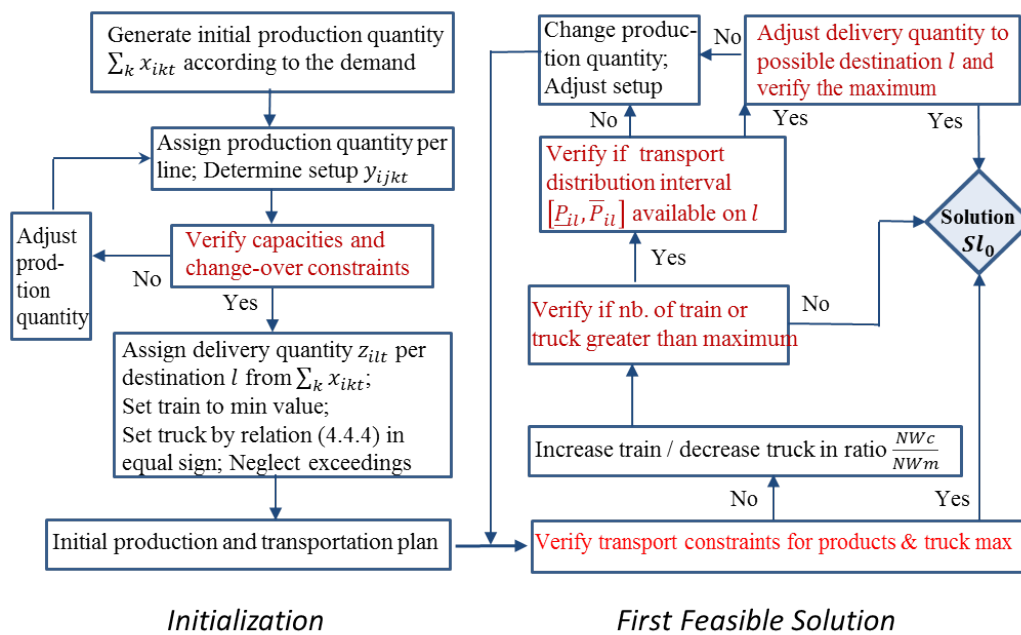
Generate initial production quantity $\sum_k x_{ikt}$ according to the demand

Assign production quantity per line; Determine setup $y_{ijkt}$

Adjust prod-tion quantity

No

Verify capacities and change-over constraints

Yes

Assign delivery quantity $z_{ilt}$ per destination $l$ from $\sum_k x_{ikt}$; Set train to min value; Set truck by relation (4.4.4) in equal sign; Neglect exceedings

Initial production and transportation plan

Change production quantity; Adjust setup

No

Adjust delivery quantity to possible destination $l$ and verify the maximum

No

Yes

Yes

Verify if transport distribution interval $[\underline{P}_{il}, \overline{P}_{il}]$ available on $l$

Solution $Sl_0$

Yes

Verify if nb. of train or truck greater than maximum

No

Increase train / decrease truck in ratio $\frac{NWc}{NWm}$

No

Yes

Verify transport constraints for products & truck max

Initialization

First Feasible Solution